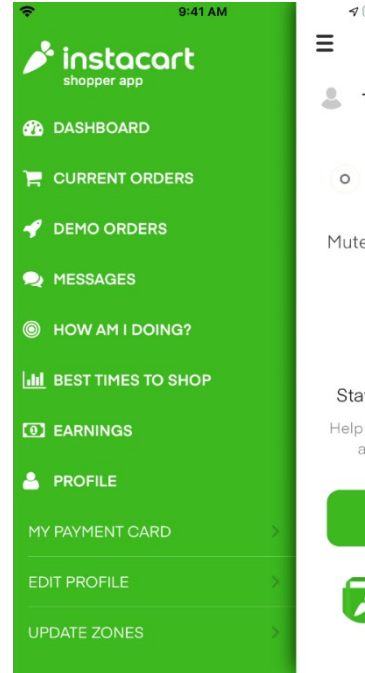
9:41 AM

instacart
shopper app

DASHBOARD

CURRENT ORDERS

DEMO ORDERS

MESSAGES

HOW AM I DOING?

BEST TIMES TO SHOP

EARNINGS

PROFILE

MY PAYMENT CARD

EDIT PROFILE

UPDATE ZONES

Mute

Sta

Help
a